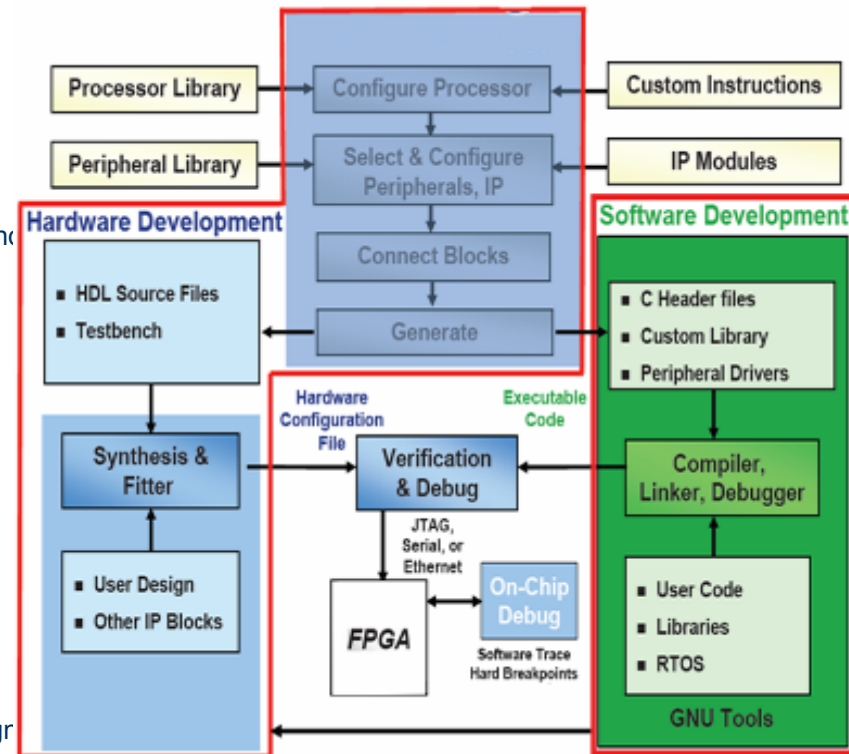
Processor Library

Configure Processor

Custom Instructions

Peripheral Library

Select & Configure Peripherals, IP

IP Modules

Hardware Development

Connect Blocks

Software Development

- HDL Source Files
- Testbench

Generate

- C Header files
- Custom Library
- Peripheral Drivers

Hardware Configuration File

Executable Code

Synthesis & Fitter

Verification & Debug

Compiler, Linker, Debugger

JTAG, Serial, or Ethernet

- User Design
- Other IP Blocks

FPGA

On-Chip Debug

Software Trace Hard Breakpoints

- User Code
- Libraries
- RTOS

GNU Tools